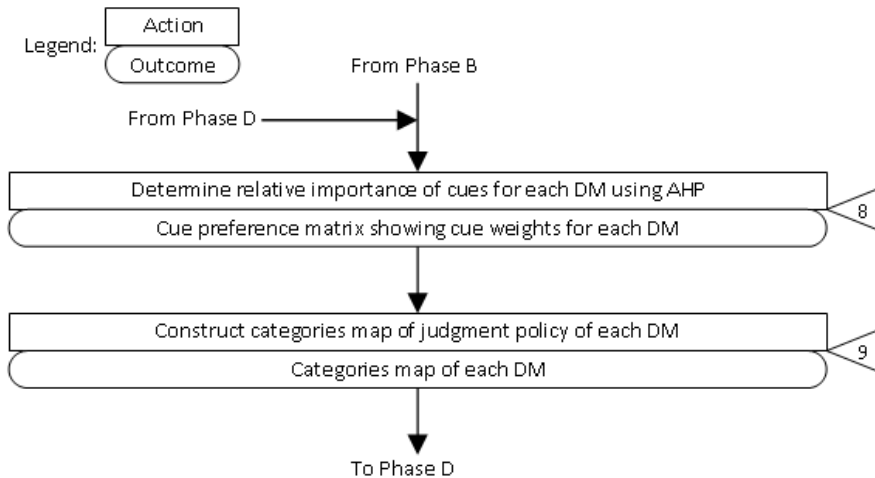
Legend:
Action
Outcome

From Phase B

From Phase D

Determine relative importance of cues for each DM using AHP
Cue preference matrix showing cue weights for each DM
8

Construct categories map of judgment policy of each DM
Categories map of each DM
9

To Phase D